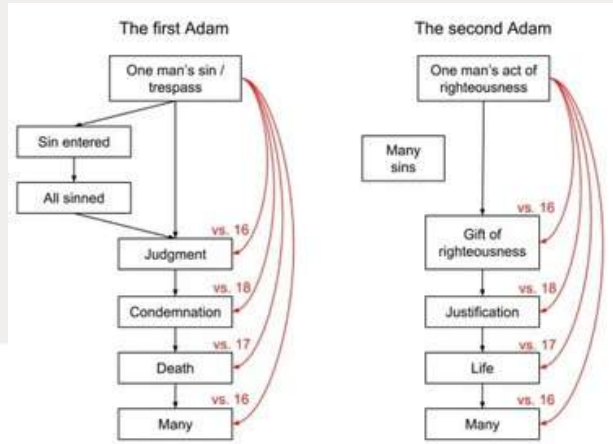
The first Adam

One man's sin / trespass

Sin entered

All sinned

vs. 16

Judgment

vs. 18

Condemnation

vs. 17

Death

vs. 16

Many

The second Adam

One man's act of righteousness

Many sins

vs. 16

Gift of righteousness

vs. 18

Justification

vs. 17

Life

vs. 16

Many